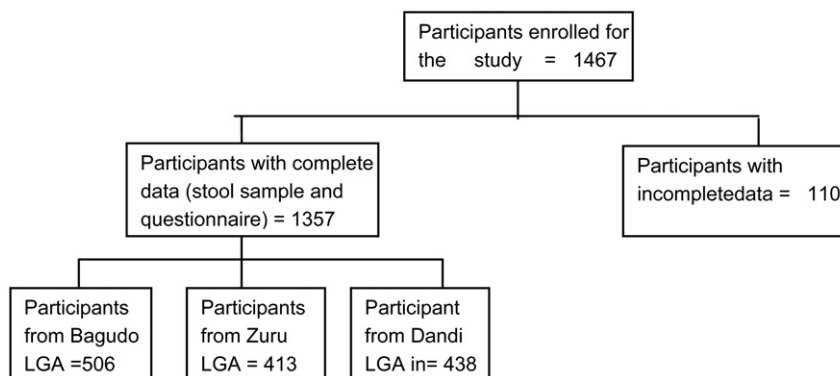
Participants enrolled for the study = 1467

Participants with complete data (stool sample and questionnaire) = 1357

Participants with incompletedata = 110

Participants from Bagudo LGA =506

Participants from Zuru LGA = 413

Participant from Dandi LGA in= 438